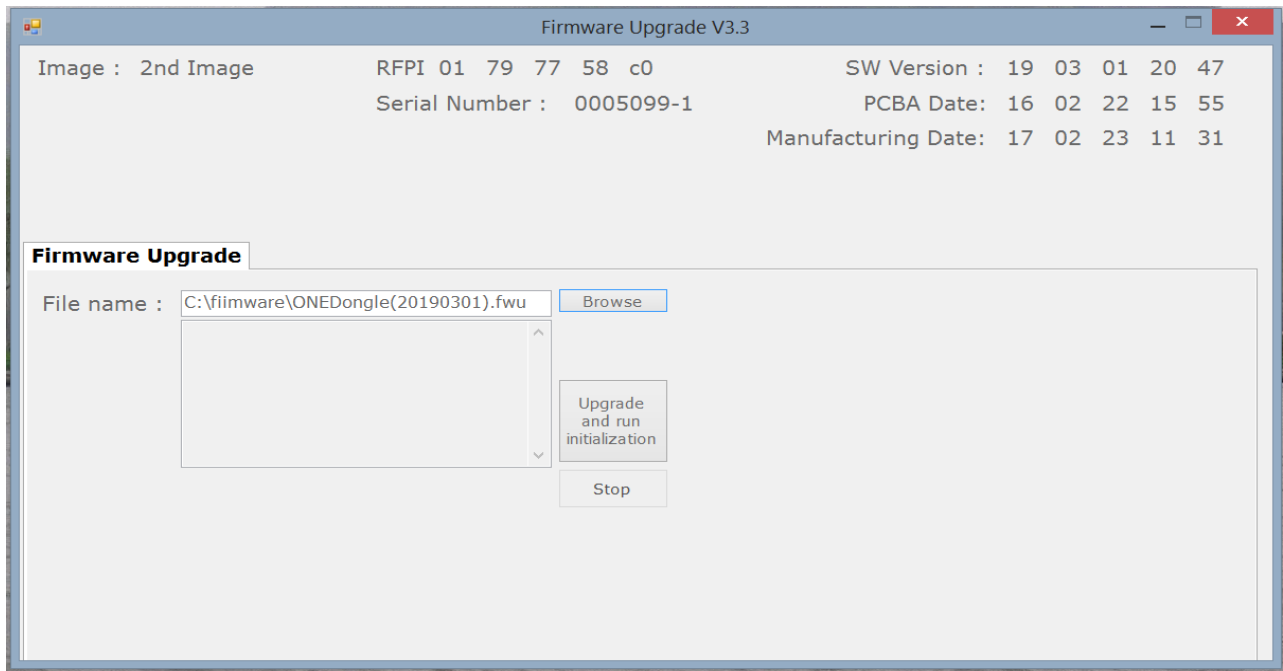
Firmware Upgrade V3.3

Image : 2nd Image

RFPI 01 79 77 58 c0

Serial Number : 0005099-1

SW Version : 19 03 01 20 47

PCBA Date: 16 02 22 15 55

Manufacturing Date: 17 02 23 11 31

Firmware Upgrade

File name : C:\fiimware\ONEDongle(20190301).fwu

Browse

Upgrade and run initialization

Stop